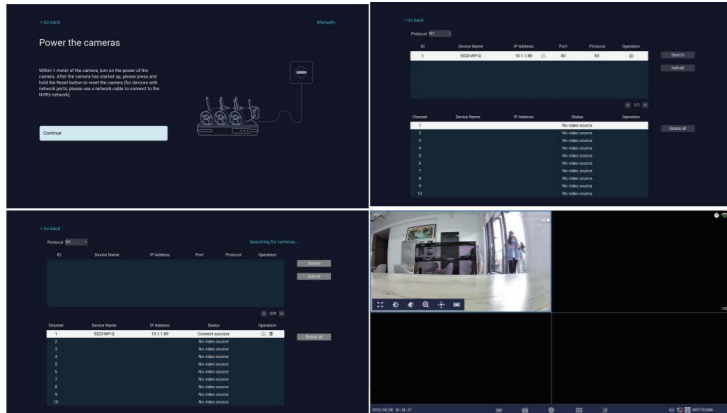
< Go back

Manuals

Power the cameras

Within 1 meter of the camera, turn on the power of the camera. After the camera has started up, please press and hold the Reset button to reset the camera (for devices with network ports, please use a network cable to connect to the NVR's network).

Continue

< Go back

Protocol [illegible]

| ID | Device Name | IP Address | Port | Protocol | Operation |
|---|---|---|---|---|---|
| 1 | S323-WP-Q | 10.1.1.8X | 80 | N3 | |

Search

Add all

1/1

| Channel | Device Name | IP Address | Status | Operation |
|---|---|---|---|---|
| 1 | | | No video source | |
| 2 | | | No video source | |
| 3 | | | No video source | |
| 4 | | | No video source | |
| 5 | | | No video source | |
| 6 | | | No video source | |
| 7 | | | No video source | |
| 8 | | | No video source | |
| 9 | | | No video source | |
| 10 | | | No video source | |

Delete all

< Go back

Protocol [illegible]

Searching for cameras...

| ID | Device Name | IP Address | Port | Protocol | Operation |
|---|---|---|---|---|---|

Search

Add all

0/0

| Channel | Device Name | IP Address | Status | Operation |
|---|---|---|---|---|
| 1 | S323-WP-Q | 10.1.1.8X | Connect success | |
| 2 | | | No video source | |
| 3 | | | No video source | |
| 4 | | | No video source | |
| 5 | | | No video source | |
| 6 | | | No video source | |
| 7 | | | No video source | |
| 8 | | | No video source | |
| 9 | | | No video source | |
| 10 | | | No video source | |

Delete all

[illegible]